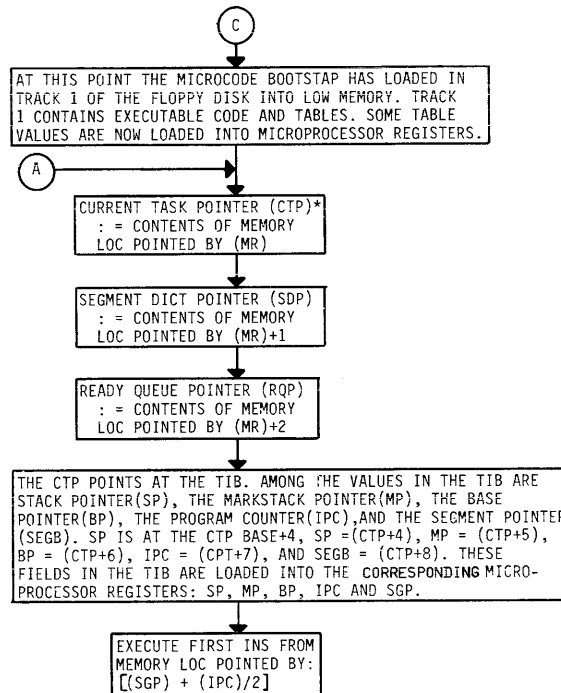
C

AT THIS POINT THE MICROCODE BOOTSTAP HAS LOADED IN TRACK 1 OF THE FLOPPY DISK INTO LOW MEMORY. TRACK 1 CONTAINS EXECUTABLE CODE AND TABLES. SOME TABLE VALUES ARE NOW LOADED INTO MICROPROCESSOR REGISTERS.

A

CURRENT TASK POINTER (CTP)* : = CONTENTS OF MEMORY LOC POINTED BY (MR)

SEGMENT DICT POINTER (SDP) : = CONTENTS OF MEMORY LOC POINTED BY (MR)+1

READY QUEUE POINTER (RQP) : = CONTENTS OF MEMORY LOC POINTED BY (MR)+2

THE CTP POINTS AT THE TIB. AMONG THE VALUES IN THE TIB ARE STACK POINTER(SP), THE MARKSTACK POINTER(MP), THE BASE POINTER(BP), THE PROGRAM COUNTER(IPC),AND THE SEGMENT POINTE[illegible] (SEGB). SP IS AT THE CTP BASE+4, SP =(CTP+4), MP = (CTP+5), BP = (CTP+6), IPC = (CPT+7), AND SEGB = (CTP+8). THESE FIELDS IN THE TIB ARE LOADED INTO THE CORRESPONDING MICROPROCESSOR REGISTERS: SP, MP, BP, IPC AND SGP.

EXECUTE FIRST INS FROM MEMORY LOC POINTED BY: [(SGP) + (IPC)/2]